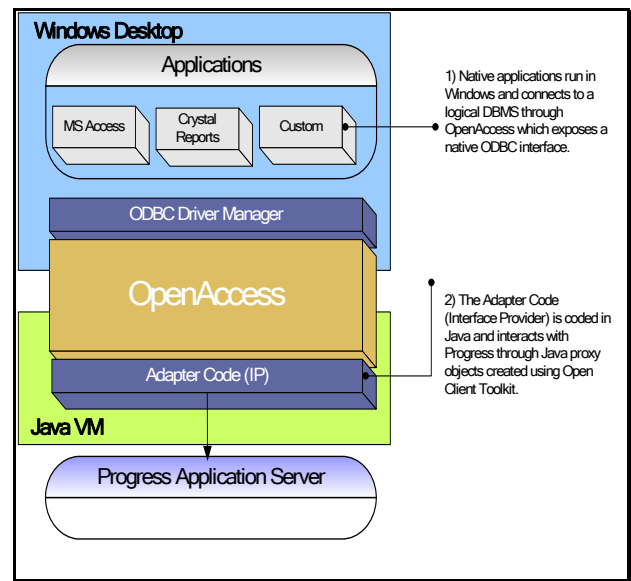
Windows Desktop

Applications

MS Access

Crystal Reports

Custom

1) Native applications run in Windows and connects to a logical DBMS through OpenAccess which exposes a native ODBC interface.

ODBC Driver Manager

OpenAccess

2) The Adapter Code (Interface Provider) is coded in Java and interacts with Progress through Java proxy objects created using Open Client Toolkit.

Adapter Code (IP)

Java VM

Progress Application Server